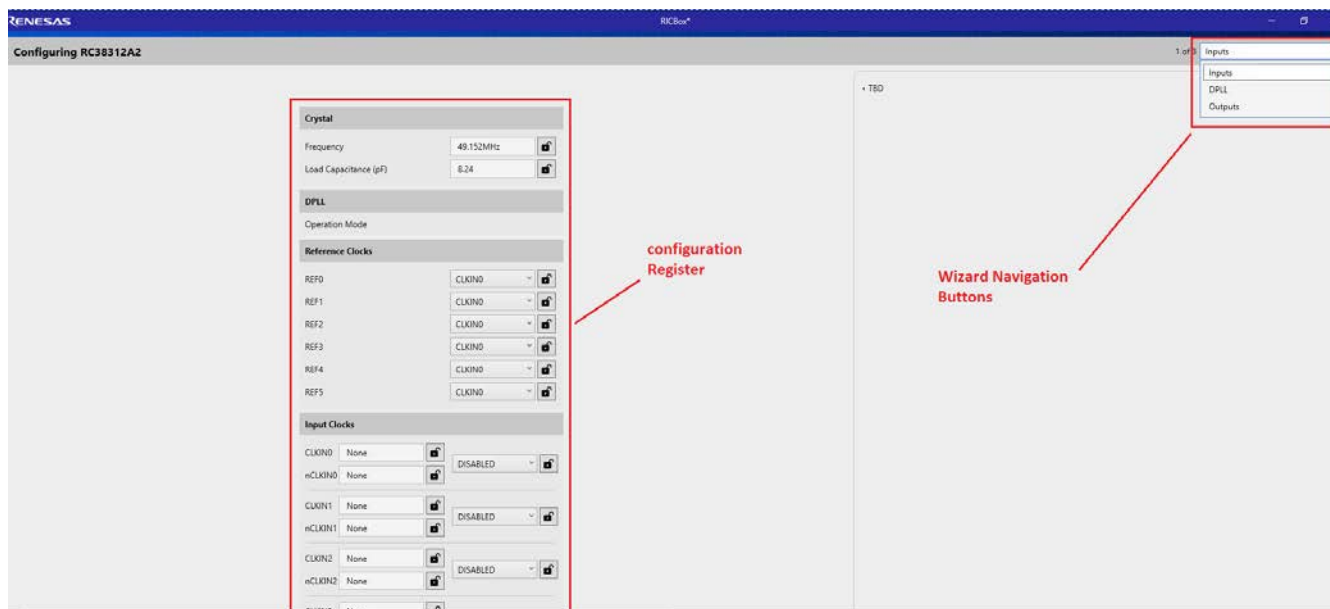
RENESAS

RICBox*

Configuring RC38312A2

1 of 3 Inputs

Inputs
DPLL
Outputs

• TBD

Crystal

Frequency 49.152MHz

Load Capacitance (pF) 8.24

DPLL

Operation Mode

Reference Clocks

REF0 CLKIN0

REF1 CLKIN0

REF2 CLKIN0

REF3 CLKIN0

REF4 CLKIN0

REF5 CLKIN0

Input Clocks

CLKIN0 None
nCLKIN0 None
DISABLED

CLKIN1 None
nCLKIN1 None
DISABLED

CLKIN2 None
nCLKIN2 None
DISABLED

configuration Register

Wizard Navigation Buttons